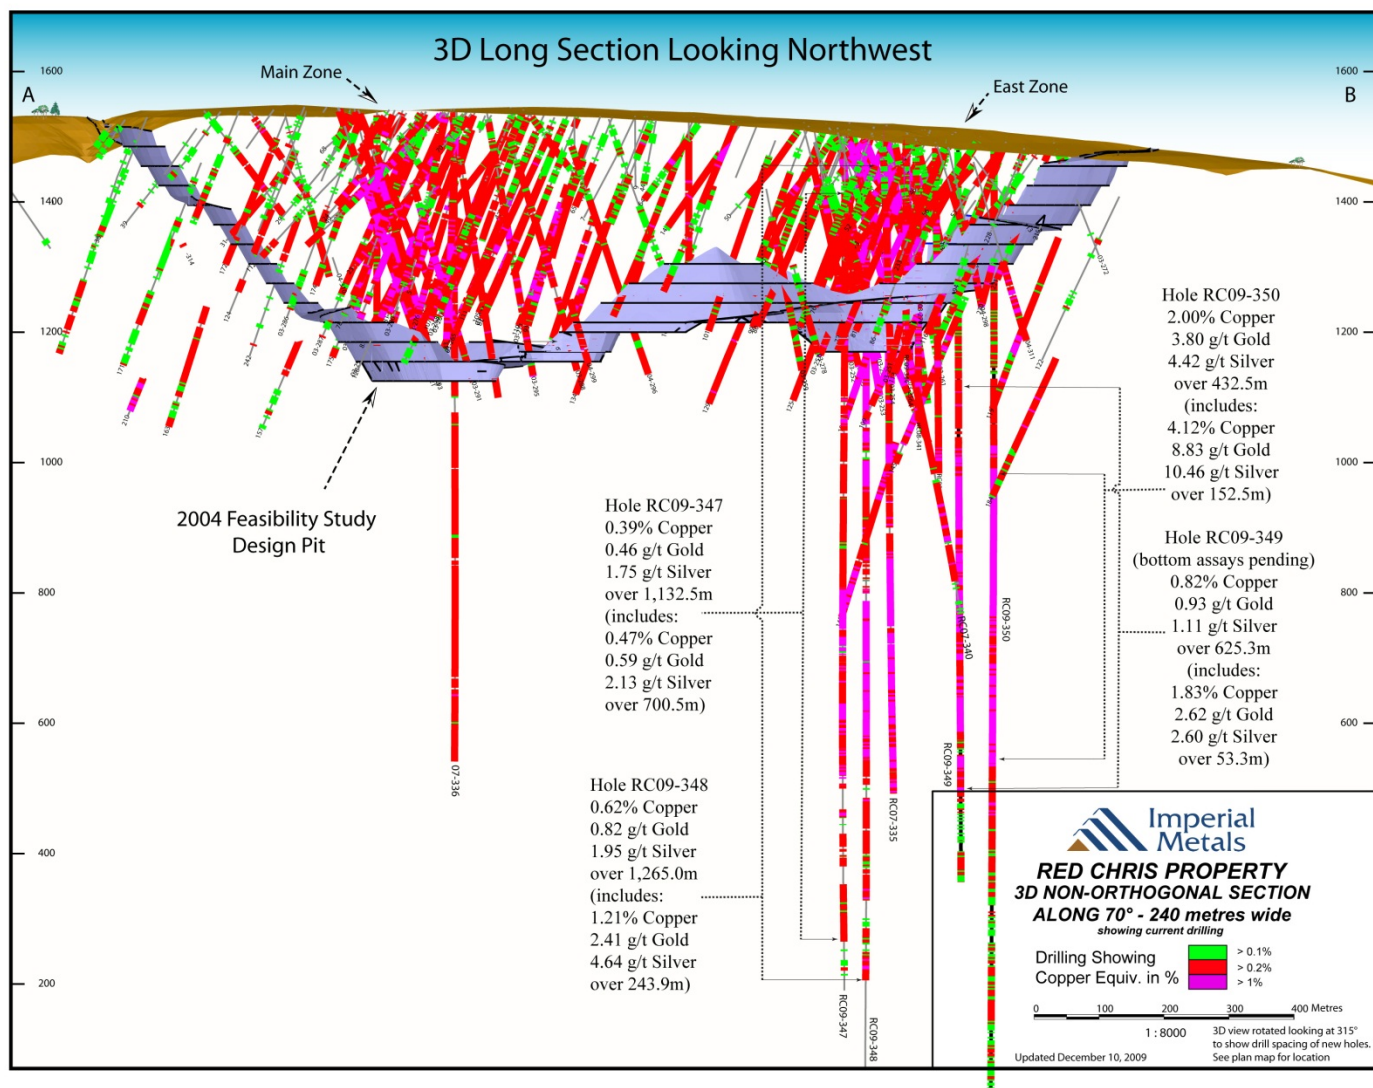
3D Long Section Looking Northwest

1600
A
Main Zone
East Zone
1600
B

1400
1400

1200
1200

1000
1000

800
800

600
600

400

200

2004 Feasibility Study
Design Pit

Hole RC09-350
2.00% Copper
3.80 g/t Gold
4.42 g/t Silver
over 432.5m
(includes:
4.12% Copper
8.83 g/t Gold
10.46 g/t Silver
over 152.5m)

Hole RC09-347
0.39% Copper
0.46 g/t Gold
1.75 g/t Silver
over 1,132.5m
(includes:
0.47% Copper
0.59 g/t Gold
2.13 g/t Silver
over 700.5m)

Hole RC09-349
(bottom assays pending)
0.82% Copper
0.93 g/t Gold
1.11 g/t Silver
over 625.3m
(includes:
1.83% Copper
2.62 g/t Gold
2.60 g/t Silver
over 53.3m)

Hole RC09-348
0.62% Copper
0.82 g/t Gold
1.95 g/t Silver
over 1,265.0m
(includes:
1.21% Copper
2.41 g/t Gold
4.64 g/t Silver
over 243.9m)

07-336
RC09-350
RC07-340
RC09-349
RC07-335
RC09-347
RC09-348

Imperial Metals
RED CHRIS PROPERTY
3D NON-ORTHOGONAL SECTION
ALONG 70° - 240 metres wide
showing current drilling

Drilling Showing
Copper Equiv. in %
> 0.1%
> 0.2%
> 1%

0 100 200 300 400 Metres
1 : 8000
3D view rotated looking at 315° to show drill spacing of new holes. See plan map for location
Updated December 10, 2009